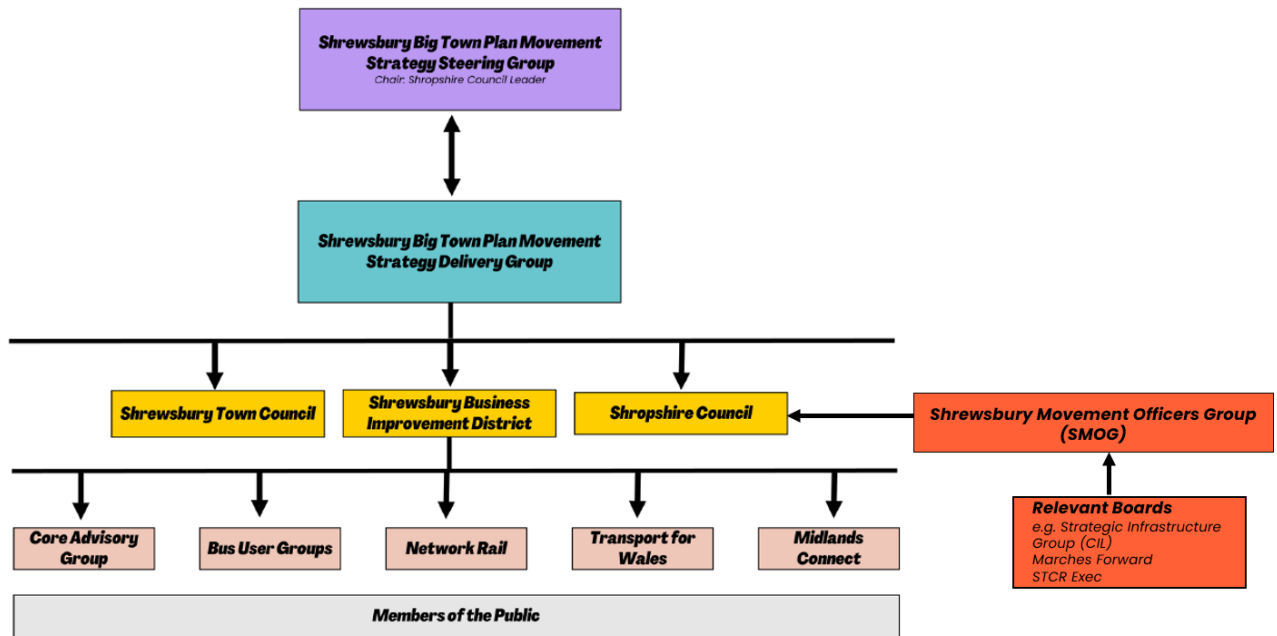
Shrewsbury Big Town Plan Movement Strategy Steering Group
Chair: Shropshire Council Leader

Shrewsbury Big Town Plan Movement Strategy Delivery Group

Shrewsbury Town Council

Shrewsbury Business Improvement District

Shropshire Council

Shrewsbury Movement Officers Group (SMOG)

Relevant Boards
e.g. Strategic Infrastructure Group (CIL)
Marches Forward
STCR Exec

Core Advisory Group

Bus User Groups

Network Rail

Transport for Wales

Midlands Connect

Members of the Public